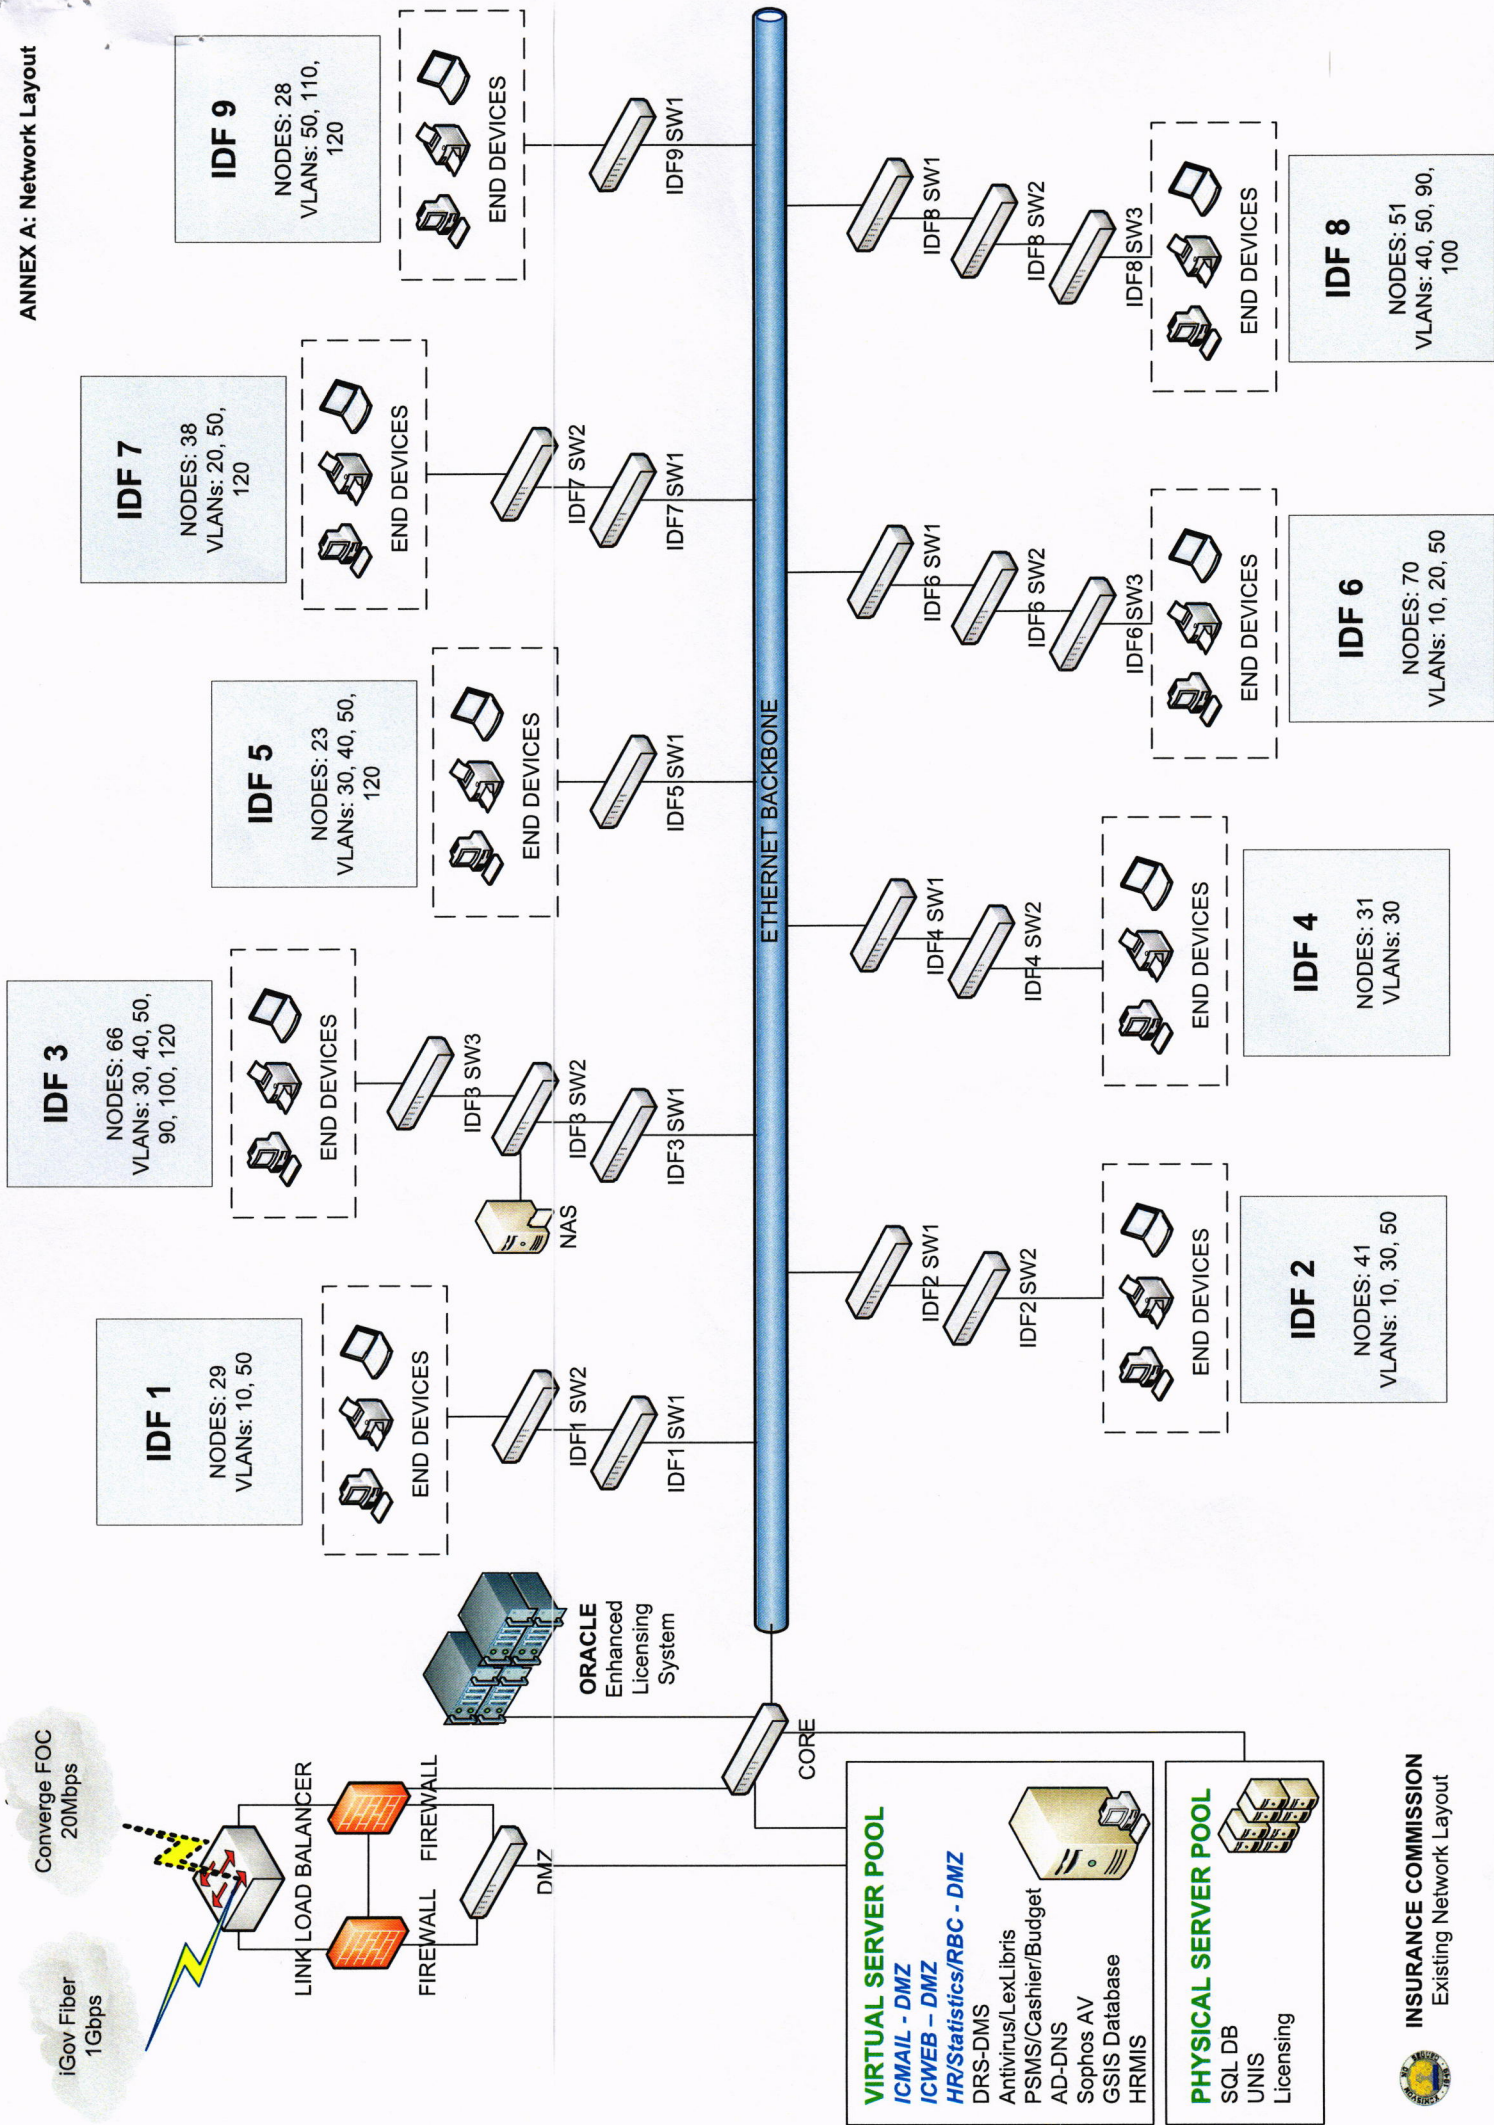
ANNEX A: Network Layout

IDF 9
NODES: 28
VLANs: 50, 110, 120

END DEVICES
IDF9 SW1

IDF 7
NODES: 38
VLANs: 20, 50, 120

END DEVICES
IDF7 SW2
IDF7 SW1

IDF 5
NODES: 23
VLANs: 30, 40, 50, 120

END DEVICES
IDF5 SW1

IDF 3
NODES: 66
VLANs: 30, 40, 50, 90, 100, 120

END DEVICES
IDF3 SW3
IDF3 SW2
IDF3 SW1
NAS

IDF 1
NODES: 29
VLANs: 10, 50

END DEVICES
IDF1 SW2
IDF1 SW1

ETHERNET BACKBONE

IDF8 SW1
IDF8 SW2
IDF8 SW3
END DEVICES

IDF 8
NODES: 51
VLANs: 40, 50, 90, 100

IDF6 SW1
IDF6 SW2
IDF6 SW3
END DEVICES

IDF 6
NODES: 70
VLANs: 10, 20, 50

IDF4 SW1
IDF4 SW2
END DEVICES

IDF 4
NODES: 31
VLANs: 30

IDF2 SW1
IDF2 SW2
END DEVICES

IDF 2
NODES: 41
VLANs: 10, 30, 50

Converge FOC
20Mbps

iGov Fiber
1Gbps

LINK LOAD BALANCER
FIREWALL
FIREWALL
DMZ
CORE

ORACLE
Enhanced
Licensing
System

VIRTUAL SERVER POOL
ICMAIL - DMZ
ICWEB – DMZ
HR/Statistics/RBC - DMZ
DRS-DMS
Antivirus/LexLibris
PSMS/Cashier/Budget
AD-DNS
Sophos AV
GSIS Database
HRMIS

PHYSICAL SERVER POOL
SQL DB
UNIS
Licensing

INSURANCE COMMISSION
Existing Network Layout